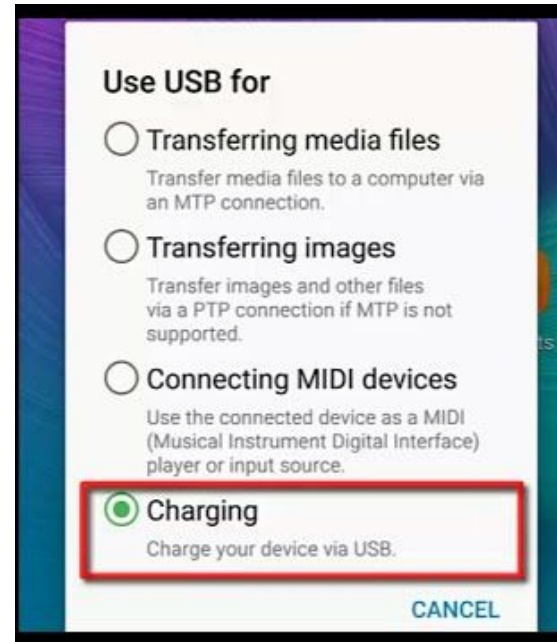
Use USB for

Transferring media files
Transfer media files to a computer via an MTP connection.

Transferring images
Transfer images and other files via a PTP connection if MTP is not supported.

Connecting MIDI devices
Use the connected device as a MIDI (Musical Instrument Digital Interface) player or input source.

Charging
Charge your device via USB.

CANCEL